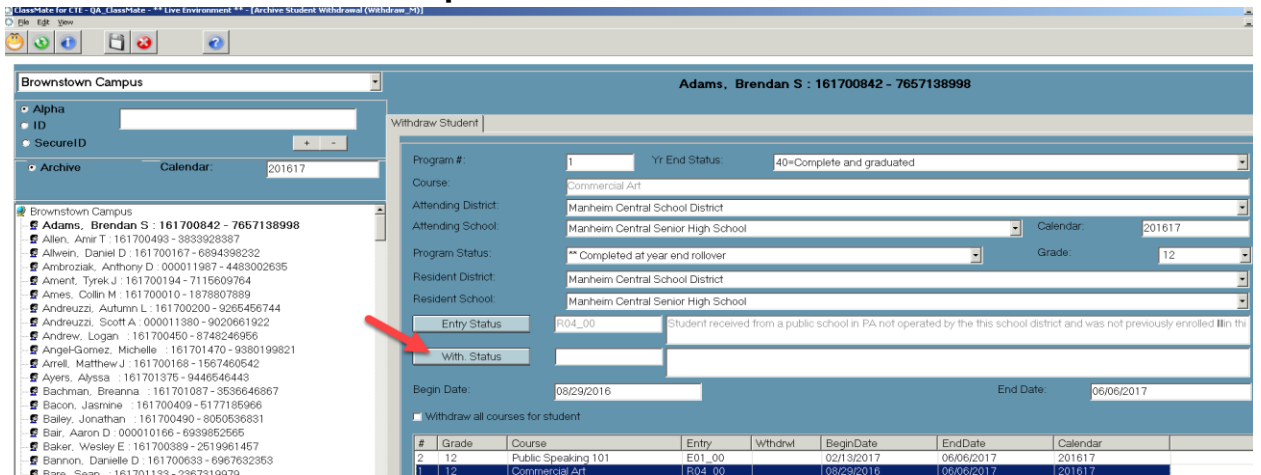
ClassMate for CTE - QA_ClassMate - ** Live Environment ** - [Archive Student Withdrawal (Withdraw_M)]
File Edit View

Brownstown Campus
Alpha
ID
SecureID
+ -
Archive Calendar: 201617

Brownstown Campus
Adams, Brendan S : 161700842 - 7657138998
Allen, Amir T : 161700493 - 3833928387
Allwein, Daniel D : 161700167 - 6894398232
Ambroziak, Anthony D : 000011987 - 4483002635
Ament, Tyrek J : 161700194 - 7115609764
Ames, Collin M : 161700010 - 1878807889
Andreuzzi, Autumn L : 161700200 - 9265456744
Andreuzzi, Scott A : 000011380 - 9020661922
Andrew, Logan : 161700450 - 8748246956
Angel-Gomez, Michelle : 161701470 - 9380199821
Arrell, Matthew J : 161700168 - 1567460542
Ayers, Alyssa : 161701375 - 9446546443
Bachman, Breanna : 161701087 - 3536646867
Bacon, Jasmine : 161700409 - 5177185966
Bailey, Jonathan : 161700490 - 8050536831
Bair, Aaron D : 000010166 - 6939852565
Baker, Wesley E : 161700389 - 2519961457
Bannon, Danielle D : 161700633 - 6967632353
Bare, Sean : 161701133 - 2367319979

Adams, Brendan S : 161700842 - 7657138998

Withdraw Student

Program #: 1
Yr End Status: 40=Complete and graduated
Course: Commercial Art
Attending District: Manheim Central School District
Attending School: Manheim Central Senior High School
Calendar: 201617
Program Status: ** Completed at year end rollover
Grade: 12
Resident District: Manheim Central School District
Resident School: Manheim Central Senior High School
Entry Status R04_00 Student received from a public school in PA not operated by the this school district and was not previously enrolled in thi
With. Status
Begin Date: 08/29/2016
End Date: 06/06/2017
Withdraw all courses for student

| # | Grade | Course | Entry | Wthdrwl | BeginDate | EndDate | Calendar |
|---|---|---|---|---|---|---|---|
| 2 | 12 | Public Speaking 101 | E01_00 | | 02/13/2017 | 06/06/2017 | 201617 |
| 1 | 12 | Commercial Art | R04_00 | | 08/29/2016 | 06/06/2017 | 201617 |